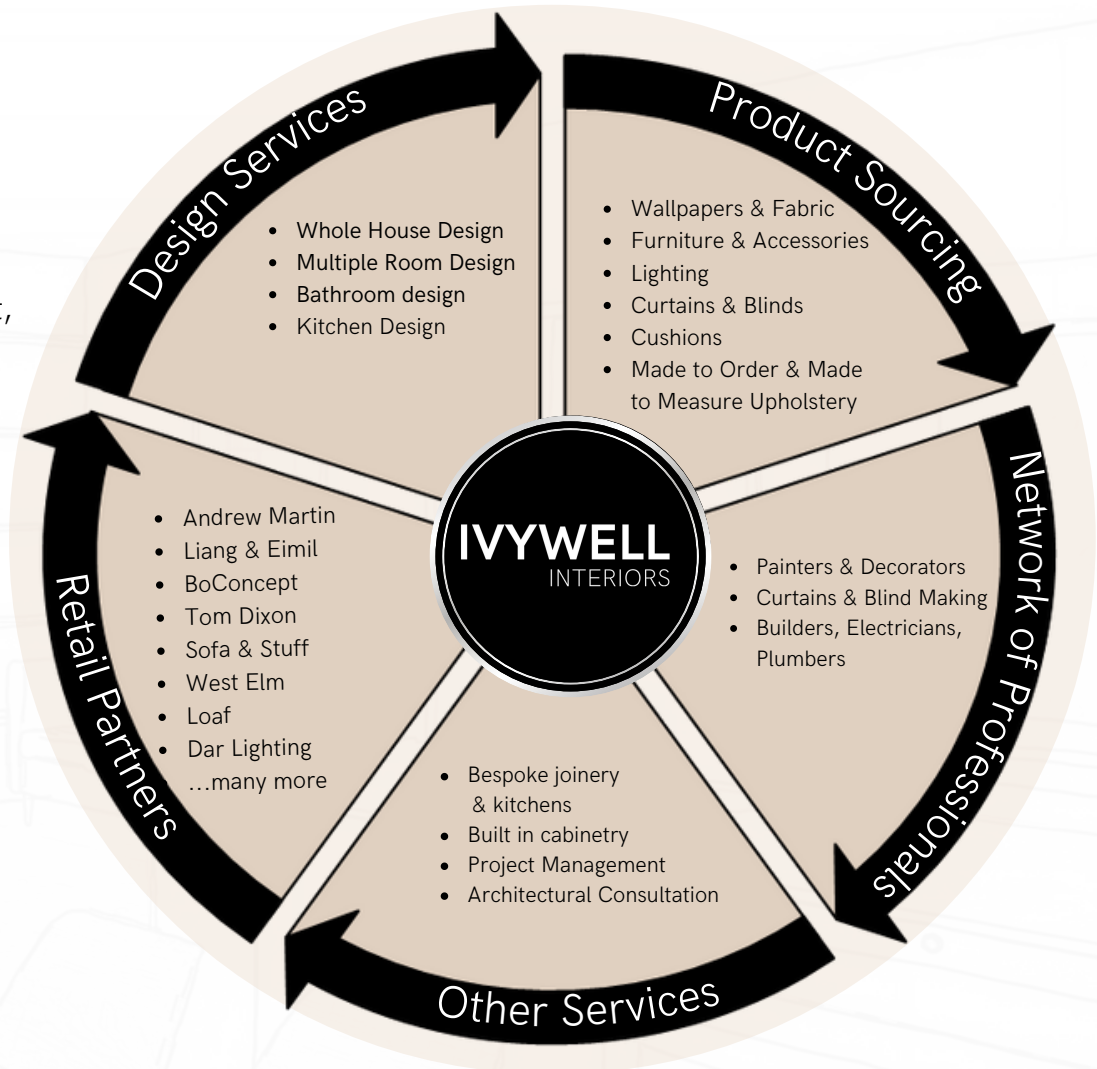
Design Services

- Whole House Design
- Multiple Room Design
- Bathroom design
- Kitchen Design

Product Sourcing

- Wallpapers & Fabric
- Furniture & Accessories
- Lighting
- Curtains & Blinds
- Cushions
- Made to Order & Made to Measure Upholstery

IVYWELL
INTERIORS

Network of Professionals

- Painters & Decorators
- Curtains & Blind Making
- Builders, Electricians, Plumbers

Other Services

- Bespoke joinery & kitchens
- Built in cabinetry
- Project Management
- Architectural Consultation

Retail Partners

- Andrew Martin
- Liang & Eimil
- BoConcept
- Tom Dixon
- Sofa & Stuff
- West Elm
- Loaf
- Dar Lighting
…many more